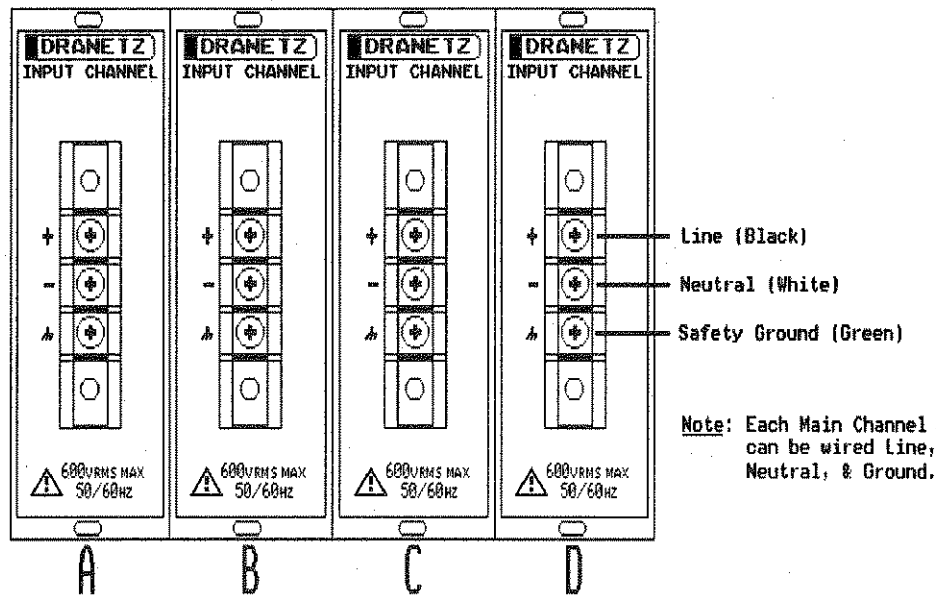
DRANETZ
INPUT CHANNEL

+
−

600VRMS MAX
50/60HZ

A

DRANETZ
INPUT CHANNEL

+
−

600VRMS MAX
50/60HZ

B

DRANETZ
INPUT CHANNEL

+
−

600VRMS MAX
50/60HZ

C

DRANETZ
INPUT CHANNEL

+
−

600VRMS MAX
50/60HZ

D

Line (Black)

Neutral (White)

Safety Ground (Green)

Note: Each Main Channel can be wired Line, Neutral, & Ground.